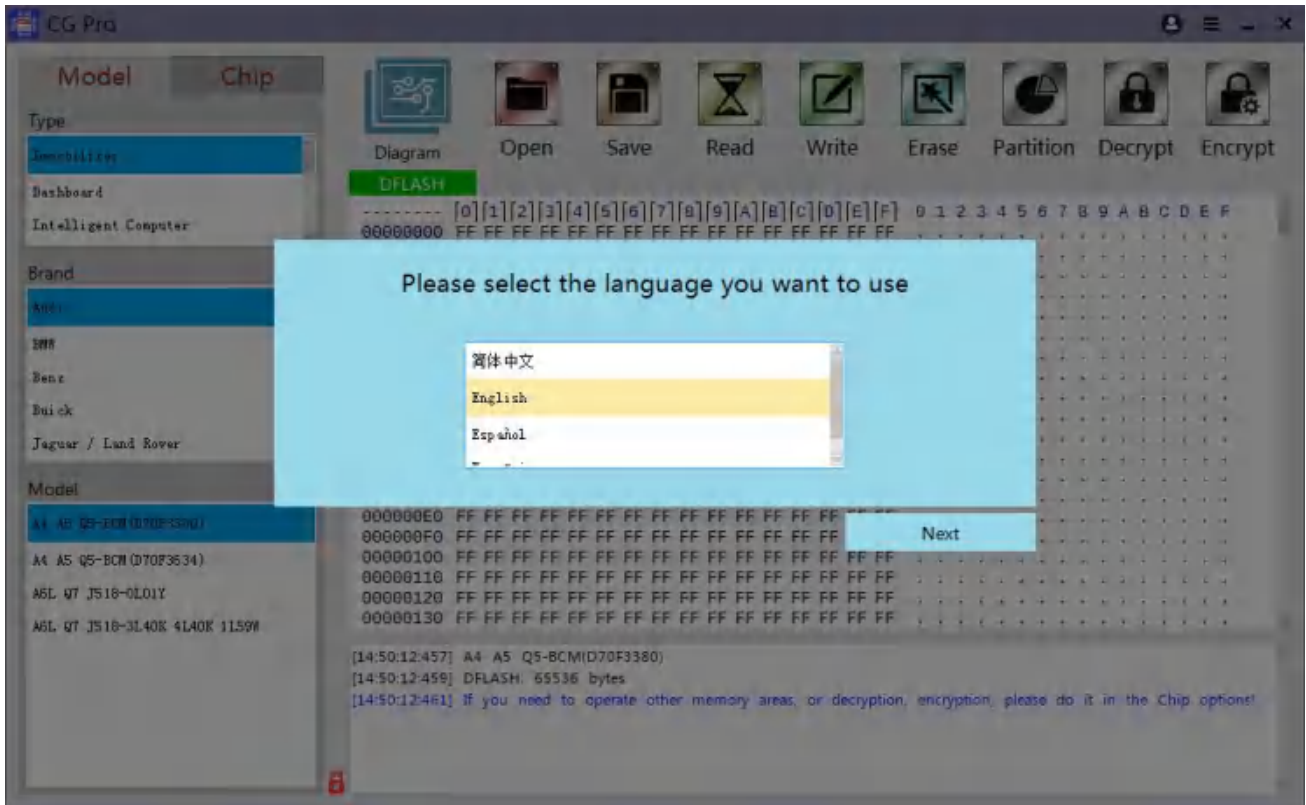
CG Pro

Model Chip

Type

Immobilizer

Dashboard

Intelligent Computer

Brand

Audi

BMW

Benz

Buick

Jaguar / Land Rover

Model

A4 A5 Q5-BCM(D70F3380)

A4 A5 Q5-BCM(D70F3634)

A6L Q7 J518-0L01Y

A6L Q7 J518-3L40K 4L40K 1L59W

Diagram Open Save Read Write Erase Partition Decrypt Encrypt

DFLASH

-------- [0][1][2][3][4][5][6][7][8][9][A][B][C][D][E][F] 0 1 2 3 4 5 6 7 8 9 A B C D E F

00000000 FF FF FF FF FF FF FF FF FF FF FF FF FF FF FF FF

Please select the language you want to use

简体中文

English

Español

000000E0 FF FF FF FF FF FF FF FF FF FF FF FF FF FF FF FF
000000F0 FF FF FF FF FF FF FF FF FF FF FF FF FF FF FF FF
00000100 FF FF FF FF FF FF FF FF FF FF FF FF FF FF FF FF
00000110 FF FF FF FF FF FF FF FF FF FF FF FF FF FF FF FF
00000120 FF FF FF FF FF FF FF FF FF FF FF FF FF FF FF FF
00000130 FF FF FF FF FF FF FF FF FF FF FF FF FF FF FF FF

Next

[14:50:12:457] A4 A5 Q5-BCM(D70F3380)
[14:50:12:459] DFLASH: 65536 bytes
[14:50:12:461] If you need to operate other memory areas, or decryption, encryption, please do it in the Chip options!